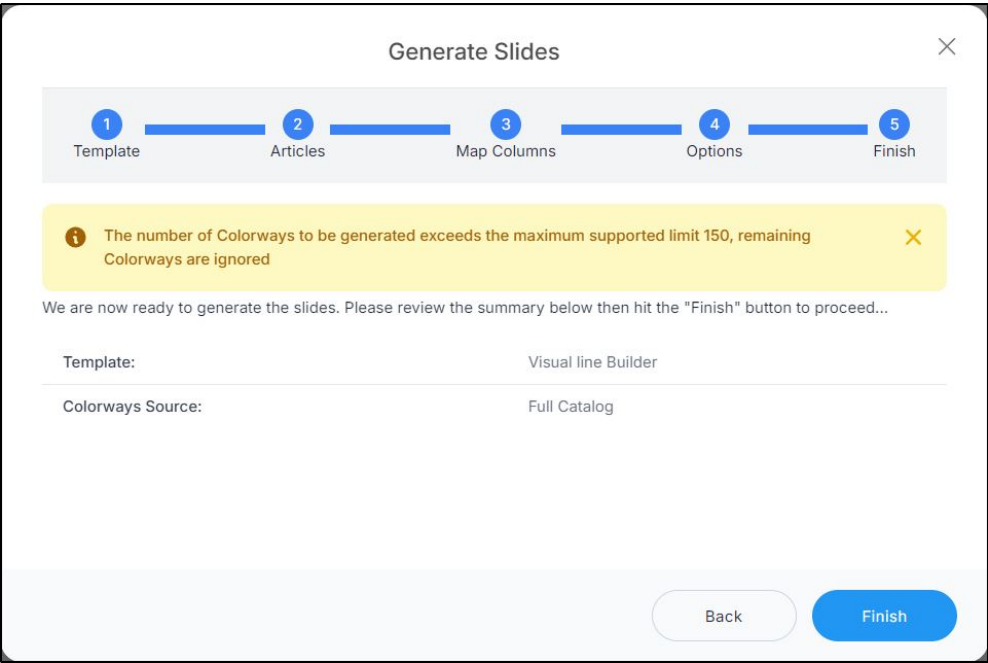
Generate Slides

1 Template
2 Articles
3 Map Columns
4 Options
5 Finish

The number of Colorways to be generated exceeds the maximum supported limit 150, remaining Colorways are ignored

We are now ready to generate the slides. Please review the summary below then hit the "Finish" button to proceed...

| Template: | Visual line Builder |
|---|---|
| Colorways Source: | Full Catalog |

Back
Finish